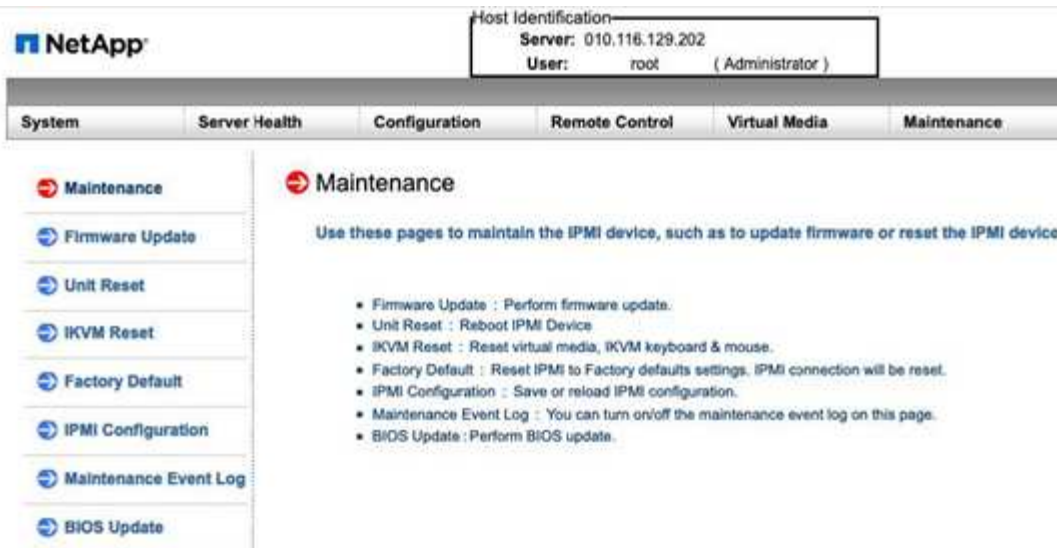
NetApp

Host Identification
Server: 010.116.129.202
User: root (Administrator)

System | Server Health | Configuration | Remote Control | Virtual Media | Maintenance

Maintenance
Firmware Update
Unit Reset
IKVM Reset
Factory Default
IPMI Configuration
Maintenance Event Log
BIOS Update

Maintenance

Use these pages to maintain the IPMI device, such as to update firmware or reset the IPMI device

- Firmware Update : Perform firmware update.
- Unit Reset : Reboot IPMI Device
- IKVM Reset : Reset virtual media, IKVM keyboard & mouse.
- Factory Default : Reset IPMI to Factory defaults settings. IPMI connection will be reset.
- IPMI Configuration : Save or reload IPMI configuration.
- Maintenance Event Log : You can turn on/off the maintenance event log on this page.
- BIOS Update : Perform BIOS update.